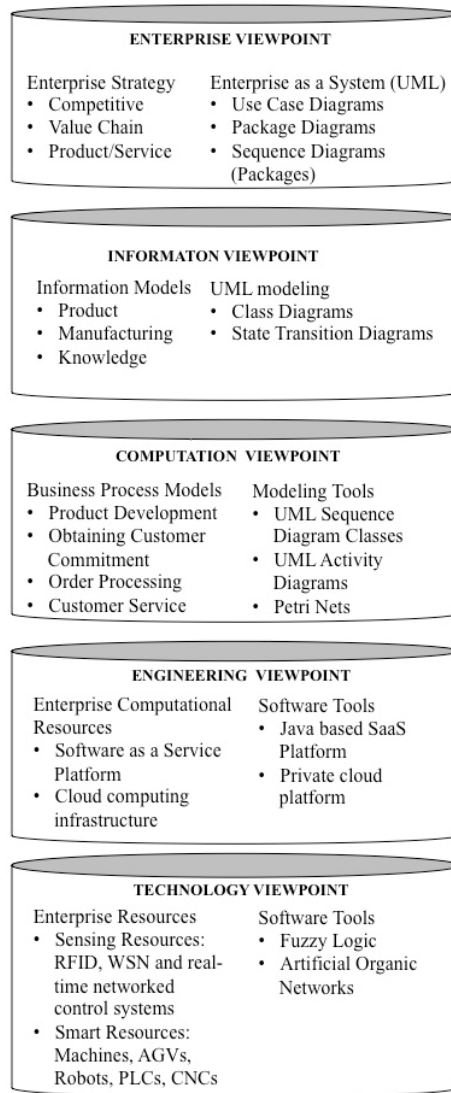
ENTERPRISE VIEWPOINT

Enterprise Strategy
• Competitive
• Value Chain
• Product/Service

Enterprise as a System (UML)
• Use Case Diagrams
• Package Diagrams
• Sequence Diagrams (Packages)

INFORMATON VIEWPOINT

Information Models
• Product
• Manufacturing
• Knowledge

UML modeling
• Class Diagrams
• State Transition Diagrams

COMPUTATION VIEWPOINT

Business Process Models
• Product Development
• Obtaining Customer Commitment
• Order Processing
• Customer Service

Modeling Tools
• UML Sequence Diagram Classes
• UML Activity Diagrams
• Petri Nets

ENGINEERING VIEWPOINT

Enterprise Computational Resources
• Software as a Service Platform
• Cloud computing infrastructure

Software Tools
• Java based SaaS Platform
• Private cloud platform

TECHNOLOGY VIEWPOINT

Enterprise Resources
• Sensing Resources: RFID, WSN and real-time networked control systems
• Smart Resources: Machines, AGVs, Robots, PLCs, CNCs

Software Tools
• Fuzzy Logic
• Artificial Organic Networks